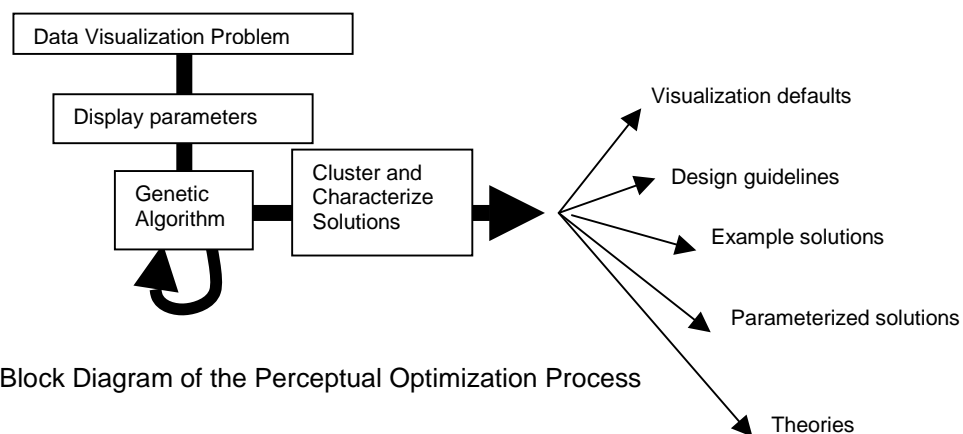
Data Visualization Problem

Display parameters

Genetic Algorithm

Cluster and Characterize Solutions

Visualization defaults

Design guidelines

Example solutions

Parameterized solutions

Theories

Block Diagram of the Perceptual Optimization Process